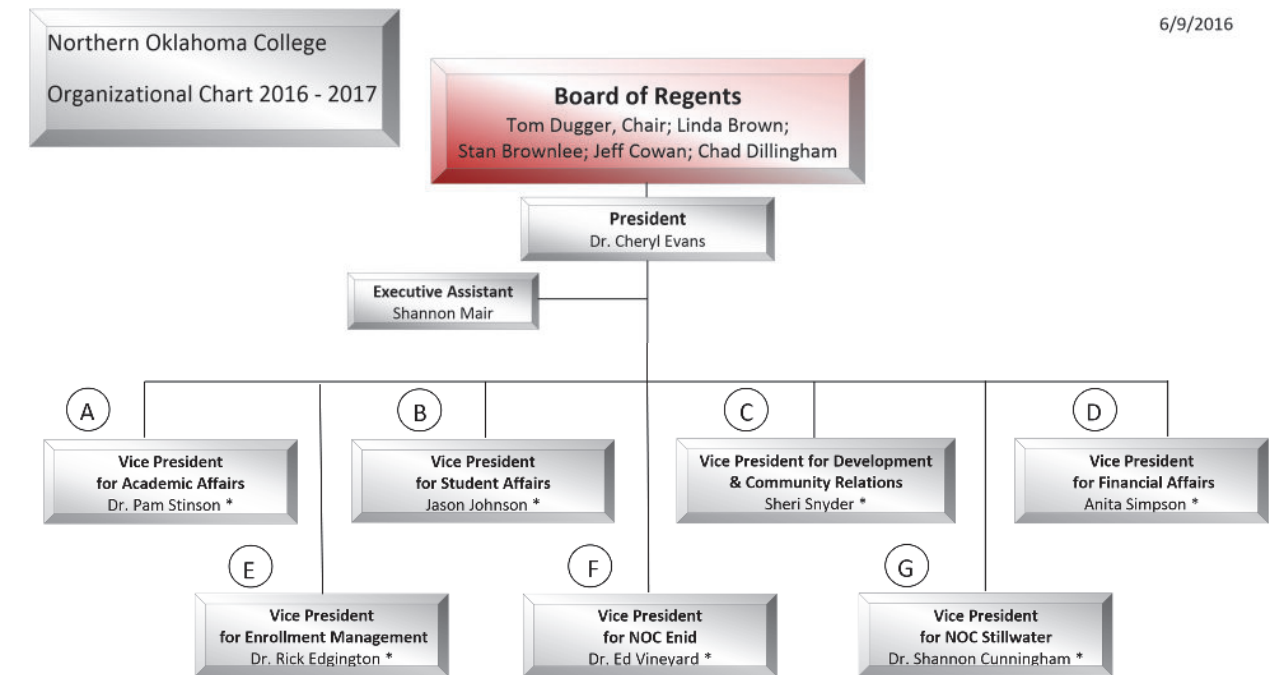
Northern Oklahoma College

Organizational Chart 2016 - 2017

6/9/2016

Board of Regents
Tom Dugger, Chair; Linda Brown; Stan Brownlee; Jeff Cowan; Chad Dillingham

President
Dr. Cheryl Evans

Executive Assistant
Shannon Mair

A

Vice President for Academic Affairs
Dr. Pam Stinson *

B

Vice President for Student Affairs
Jason Johnson *

C

Vice President for Development & Community Relations
Sheri Snyder *

D

Vice President for Financial Affairs
Anita Simpson *

E

Vice President for Enrollment Management
Dr. Rick Edgington *

F

Vice President for NOC Enid
Dr. Ed Vineyard *

G

Vice President for NOC Stillwater
Dr. Shannon Cunningham *